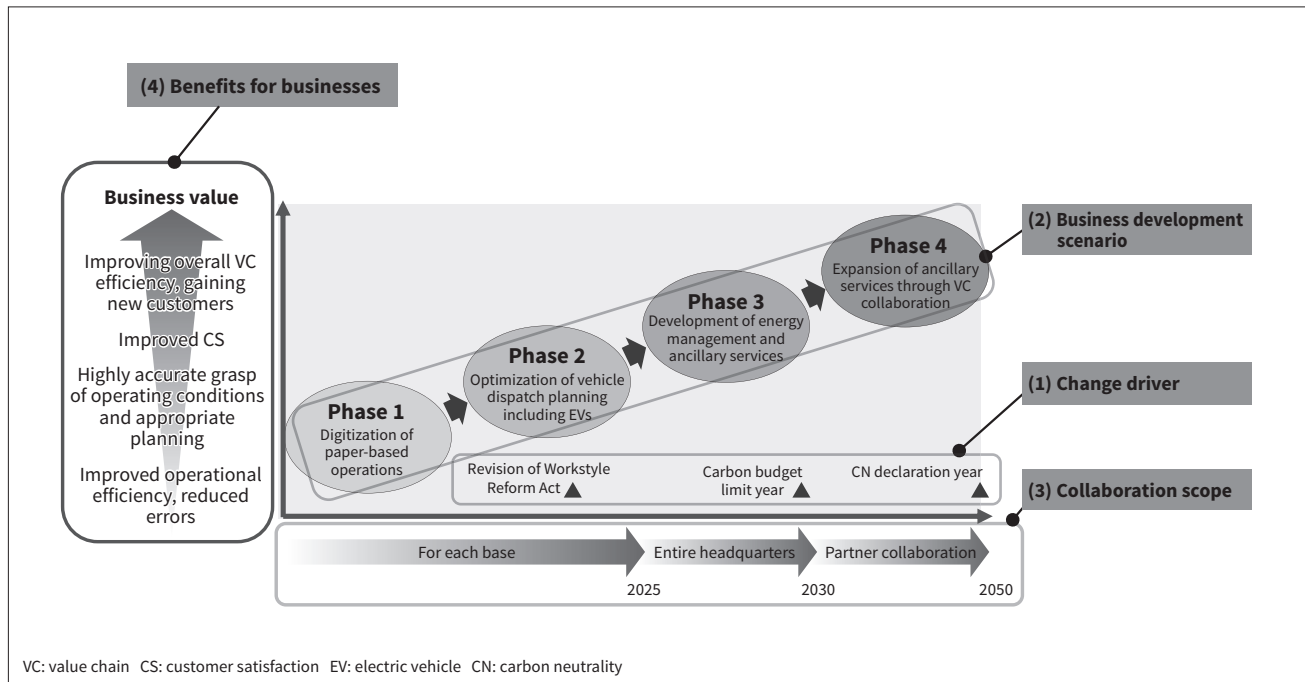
(4) Benefits for businesses

Business value

Improving overall VC efficiency, gaining new customers

Improved CS

Highly accurate grasp of operating conditions and appropriate planning

Improved operational efficiency, reduced errors

(2) Business development scenario

Phase 4
Expansion of ancillary services through VC collaboration

Phase 3
Development of energy management and ancillary services

Phase 2
Optimization of vehicle dispatch planning including EVs

Phase 1
Digitization of paper-based operations

(1) Change driver

Revision of Workstyle Reform Act

Carbon budget limit year

CN declaration year

(3) Collaboration scope

For each base

Entire headquarters

Partner collaboration

2025

2030

2050

VC: value chain CS: customer satisfaction EV: electric vehicle CN: carbon neutrality